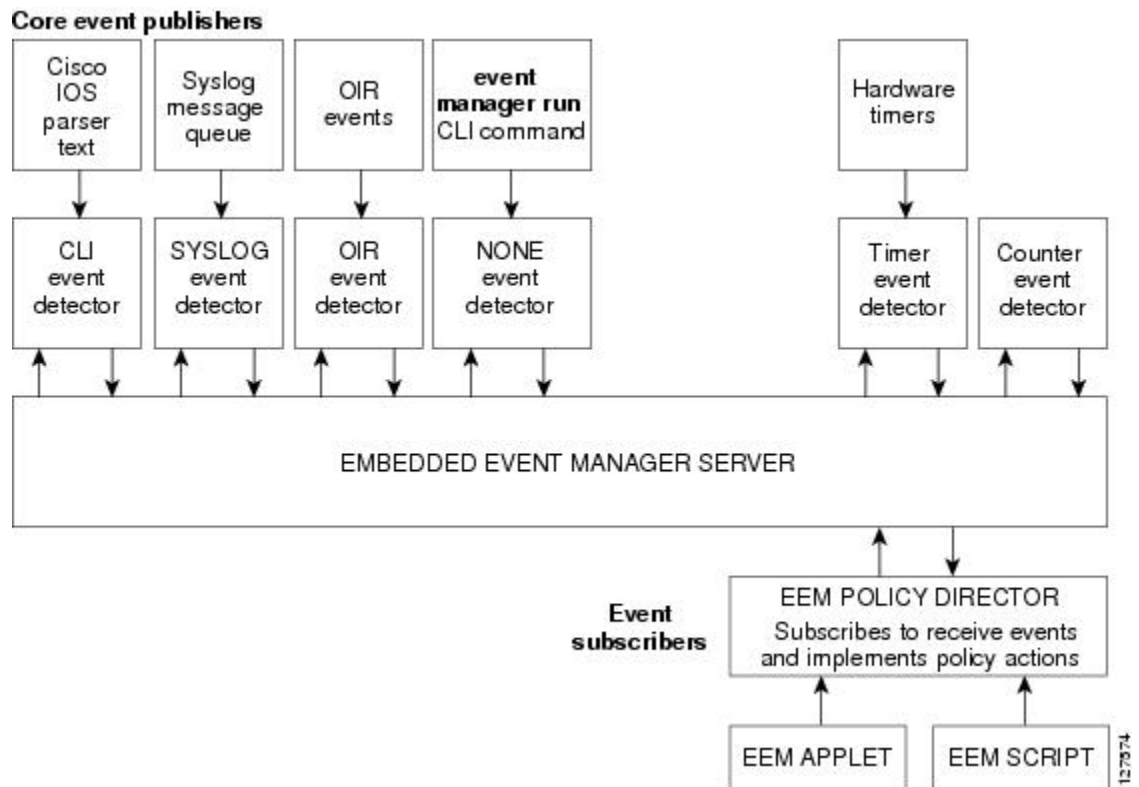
Core event publishers

Cisco IOS parser text

Syslog message queue

OIR events

event manager run CLI command

Hardware timers

CLI event detector

SYSLOG event detector

OIR event detector

NONE event detector

Timer event detector

Counter event detector

EMBEDDED EVENT MANAGER SERVER

Event subscribers

EEM POLICY DIRECTOR
Subscribes to receive events and implements policy actions

EEM APPLET

EEM SCRIPT

127574